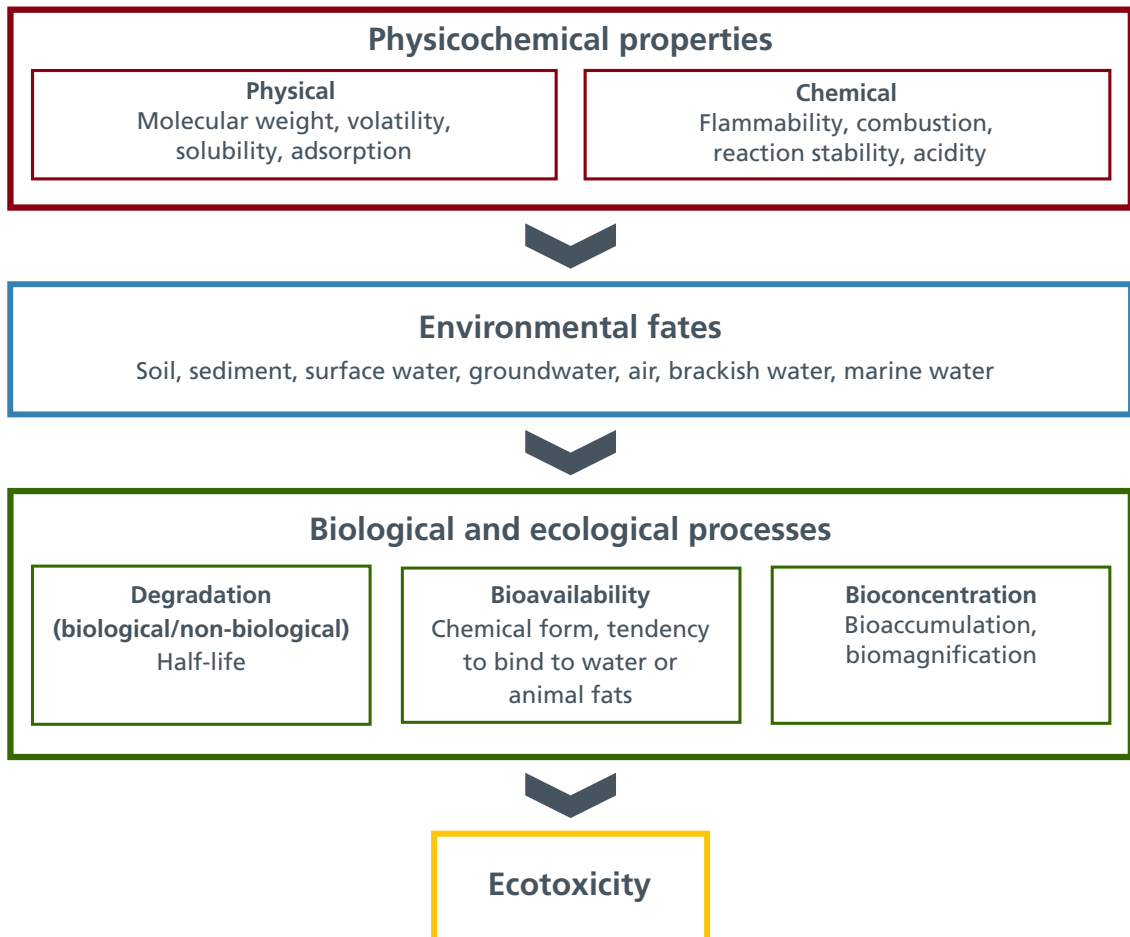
Physicochemical properties

Physical
Molecular weight, volatility, solubility, adsorption

Chemical
Flammability, combustion, reaction stability, acidity

Environmental fates
Soil, sediment, surface water, groundwater, air, brackish water, marine water

Biological and ecological processes

Degradation (biological/non-biological)
Half-life

Bioavailability
Chemical form, tendency to bind to water or animal fats

Bioconcentration
Bioaccumulation, biomagnification

Ecotoxicity